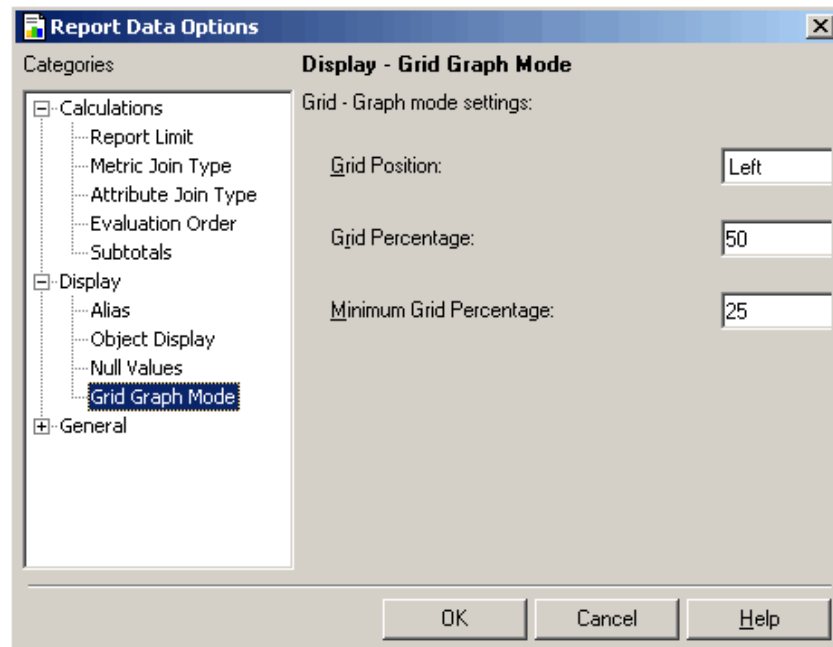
Report Data Options

Categories

Calculations
Report Limit
Metric Join Type
Attribute Join Type
Evaluation Order
Subtotals
Display
Alias
Object Display
Null Values
Grid Graph Mode
General

Display - Grid Graph Mode

Grid - Graph mode settings:

Grid Position: Left

Grid Percentage: 50

Minimum Grid Percentage: 25

OK Cancel Help